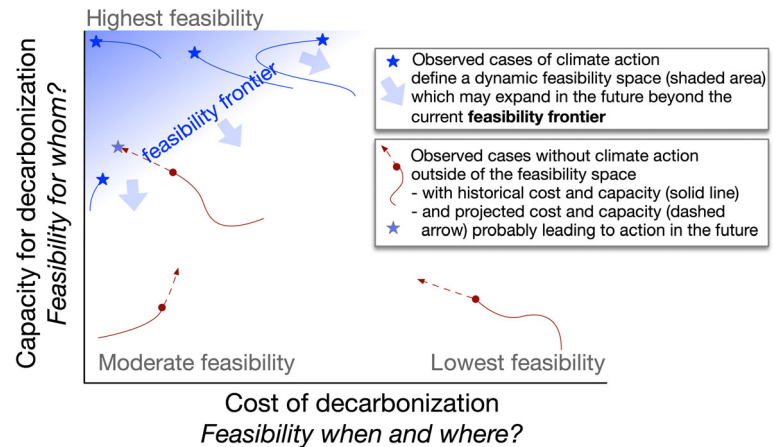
Highest feasibility

Capacity for decarbonization
*Feasibility for whom?*

feasibility frontier

Observed cases of climate action define a dynamic feasibility space (shaded area) which may expand in the future beyond the current **feasibility frontier**

Observed cases without climate action outside of the feasibility space
- with historical cost and capacity (solid line)
- and projected cost and capacity (dashed arrow) probably leading to action in the future

Moderate feasibility

Lowest feasibility

Cost of decarbonization
*Feasibility when and where?*